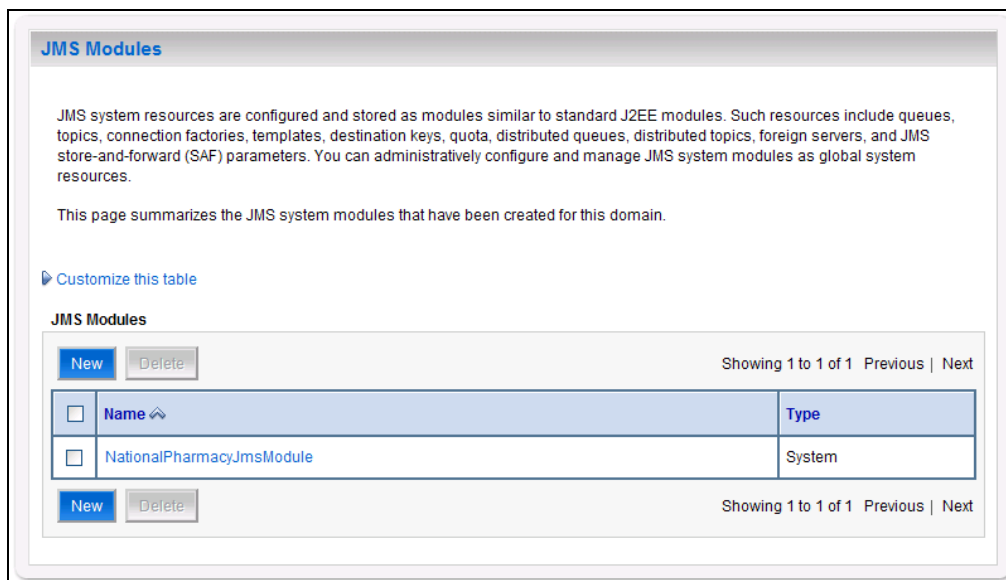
JMS Modules

JMS system resources are configured and stored as modules similar to standard J2EE modules. Such resources include queues, topics, connection factories, templates, destination keys, quota, distributed queues, distributed topics, foreign servers, and JMS store-and-forward (SAF) parameters. You can administratively configure and manage JMS system modules as global system resources.

This page summarizes the JMS system modules that have been created for this domain.

Customize this table

JMS Modules

New Delete Showing 1 to 1 of 1 Previous | Next

| | Name | Type |
|---|---|---|
| | NationalPharmacyJmsModule | System |

New Delete Showing 1 to 1 of 1 Previous | Next